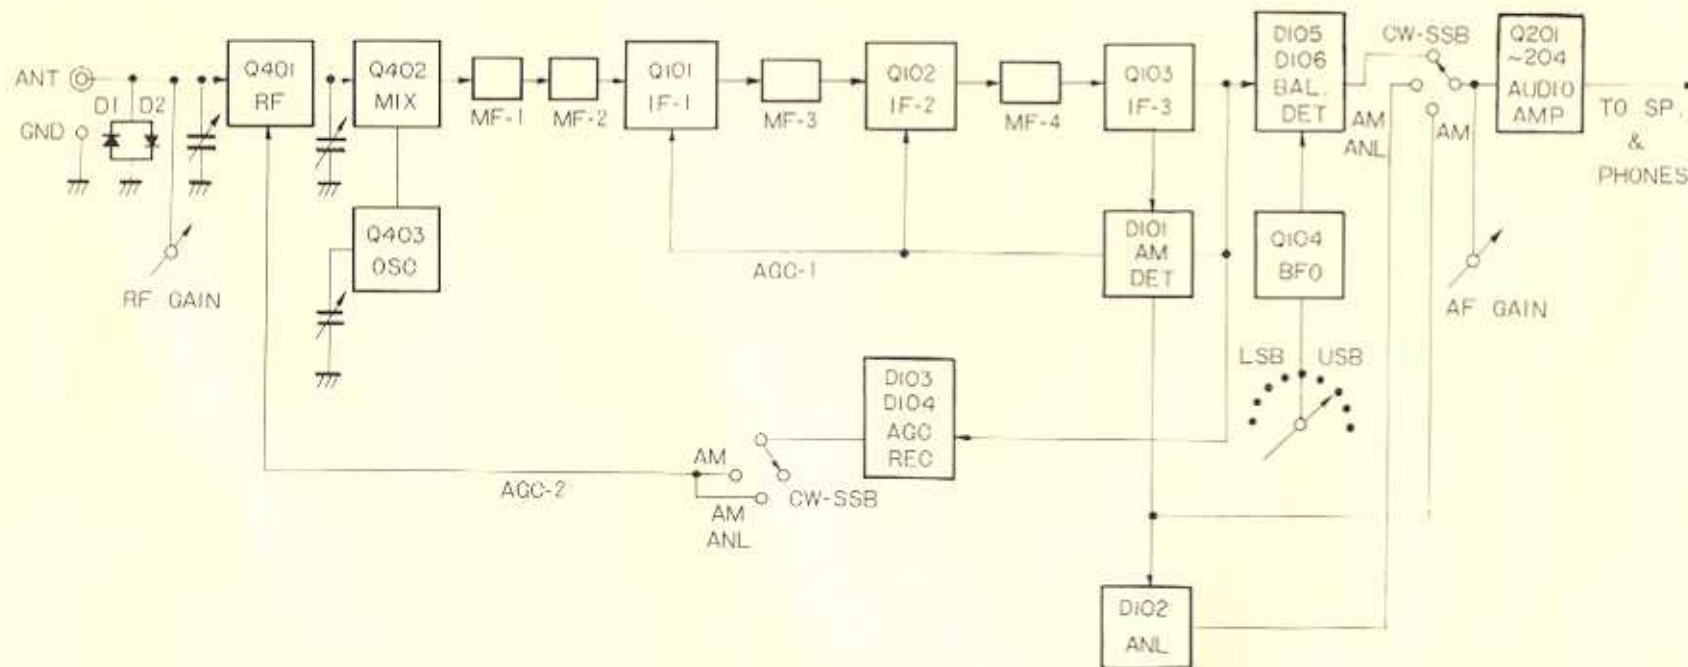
ANT
GND
D1 D2
RF GAIN
Q401 RF
Q402 MIX
Q403 OSC
MF-1
MF-2
Q101 IF-1
MF-3
Q102 IF-2
MF-4
Q103 IF-3
D105 D106 BAL. DET
CW-SSB
Q201 ~204 AUDIO AMP
TO SP. & PHONES
AM ANL
AM
AGC-1
D101 AM DET
Q104 BFO
AF GAIN
LSB USB
D103 D104 AGC REC
AM
AGC-2
AM ANL
CW-SSB
D102 ANL